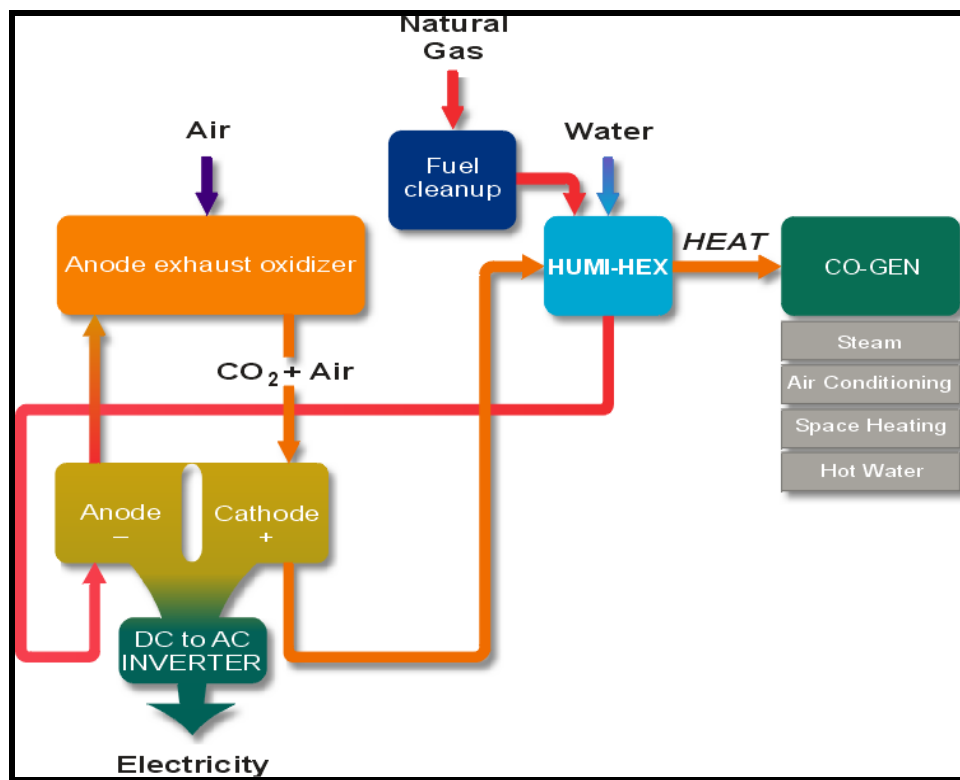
Natural Gas

Air

Fuel cleanup

Water

Anode exhaust oxidizer

HUMI-HEX

HEAT

CO-GEN

Steam

Air Conditioning

Space Heating

Hot Water

$CO_2$ + Air

Anode
–

Cathode
+

DC to AC INVERTER

Electricity